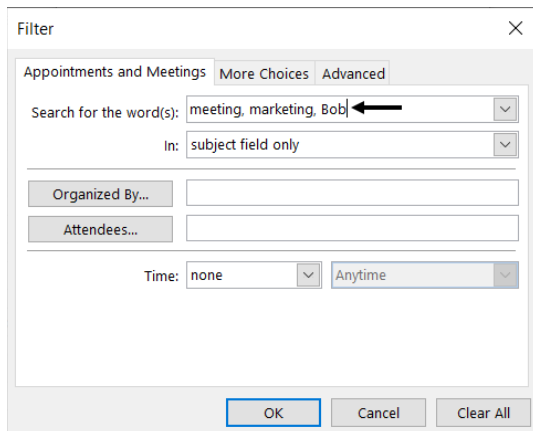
Filter

Appointments and Meetings | More Choices | Advanced

Search for the word(s): meeting, marketing, Bob

In: subject field only

Organized By...

Attendees...

Time: none | Anytime

OK | Cancel | Clear All